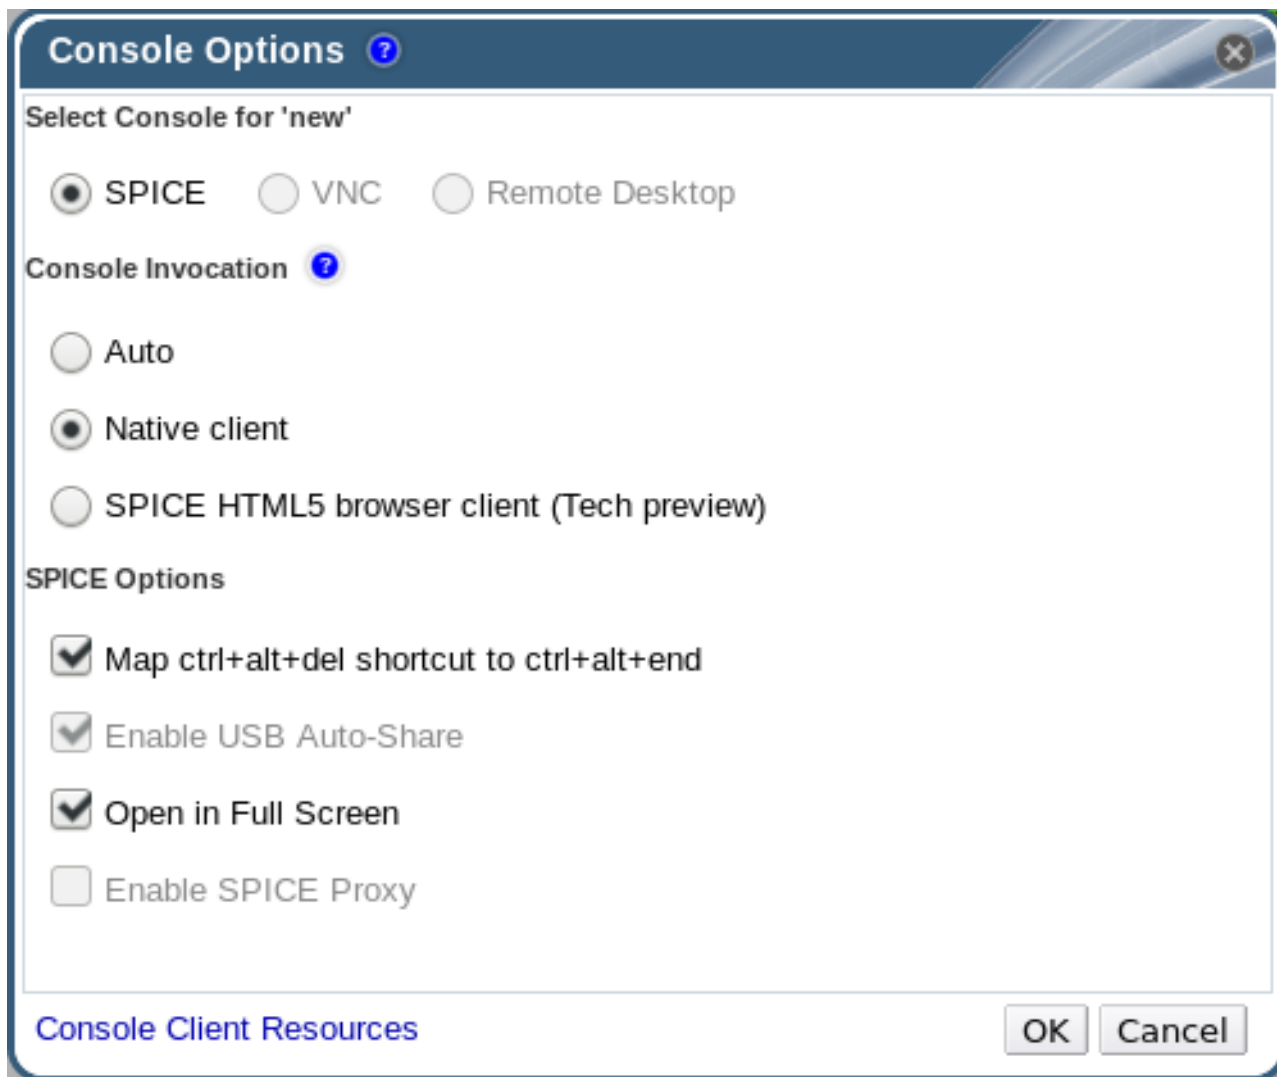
Console Options

Select Console for 'new'

SPICE VNC Remote Desktop

Console Invocation

Auto

Native client

SPICE HTML5 browser client (Tech preview)

SPICE Options

Map ctrl+alt+del shortcut to ctrl+alt+end

Enable USB Auto-Share

Open in Full Screen

Enable SPICE Proxy

Console Client Resources

OK Cancel